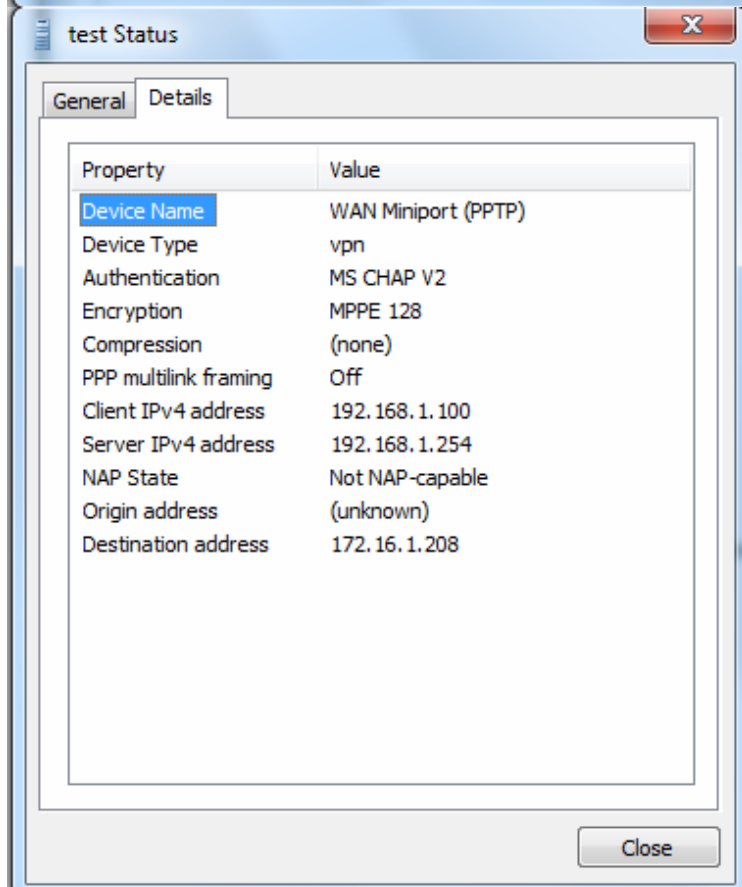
test Status

General Details

| Property | Value |
|---|---|
| Device Name | WAN Miniport (PPTP) |
| Device Type | vpn |
| Authentication | MS CHAP V2 |
| Encryption | MPPE 128 |
| Compression | (none) |
| PPP multilink framing | Off |
| Client IPv4 address | 192.168.1.100 |
| Server IPv4 address | 192.168.1.254 |
| NAP State | Not NAP-capable |
| Origin address | (unknown) |
| Destination address | 172.16.1.208 |

Close